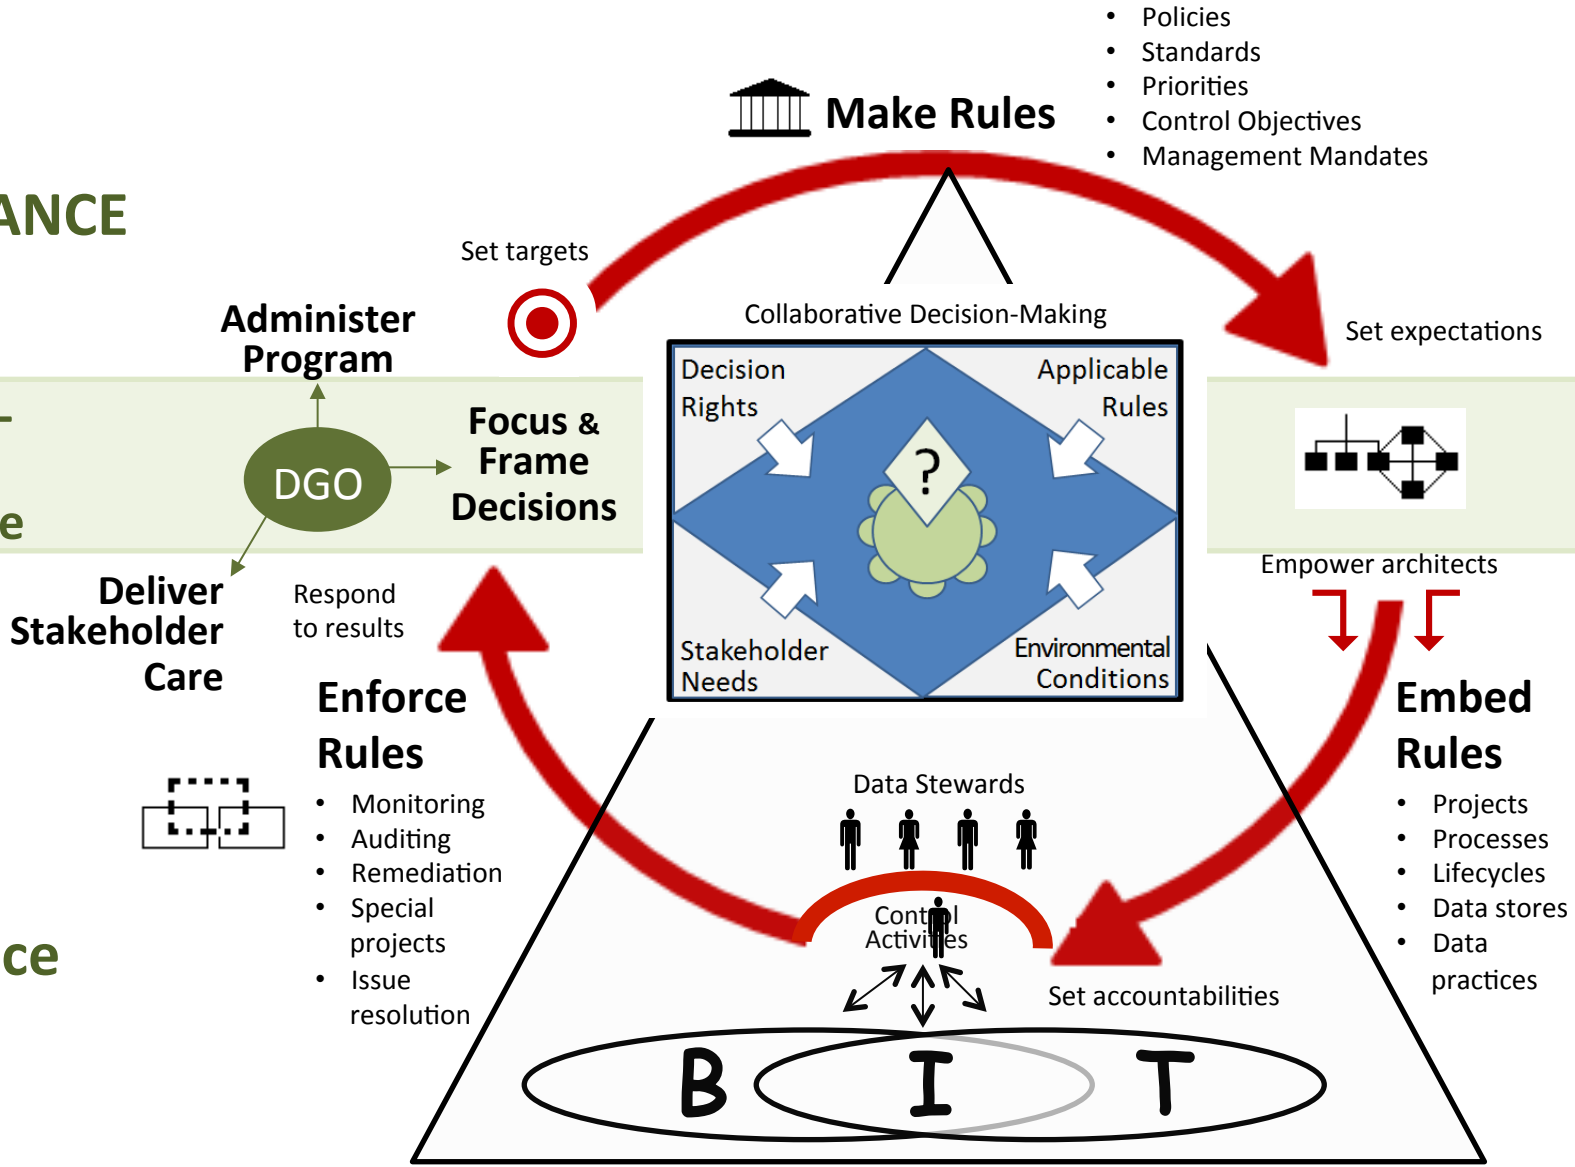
• Policies
• Standards
• Priorities
• Control Objectives
• Management Mandates

Make Rules

ANCE

Set targets

Administer Program

DGO

Focus & Frame Decisions

e

Deliver Stakeholder Care

Respond to results

Collaborative Decision-Making

Decision Rights

Applicable Rules

?

Stakeholder Needs

Environmental Conditions

Set expectations

Empower architects

Embed Rules

• Projects
• Processes
• Lifecycles
• Data stores
• Data practices

Enforce Rules

• Monitoring
• Auditing
• Remediation
• Special projects
• Issue resolution

ce

Data Stewards

Control Activities

Set accountabilities

B I T